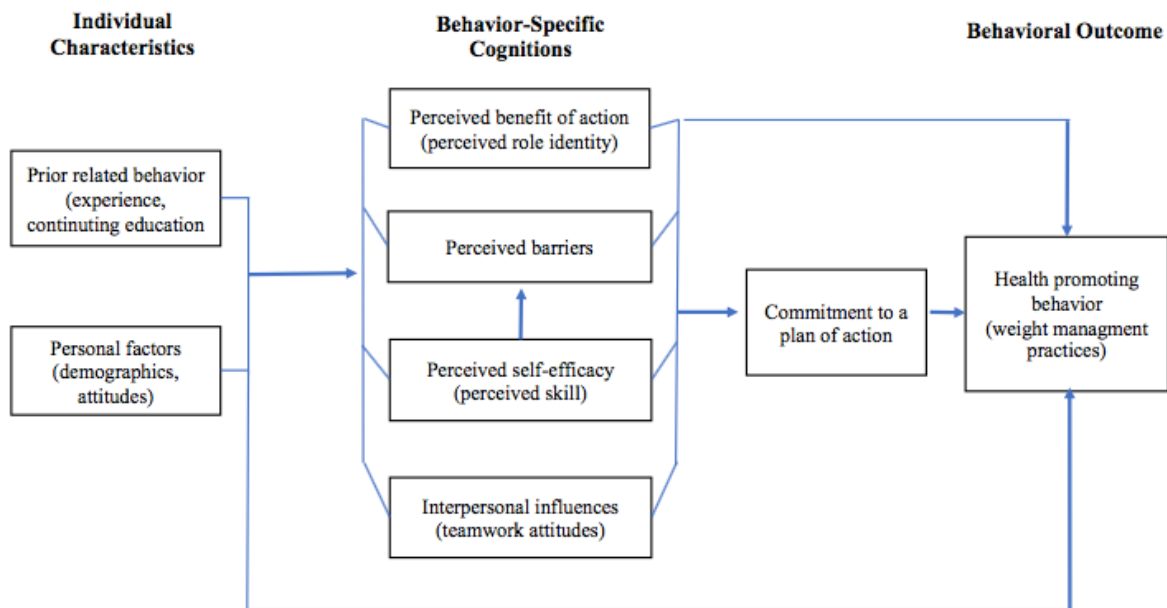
Individual Characteristics

Behavior-Specific Cognitions

Behavioral Outcome

Prior related behavior (experience, continuting education

Personal factors (demographics, attitudes)

Perceived benefit of action (perceived role identity)

Perceived barriers

Perceived self-efficacy (perceived skill)

Interpersonal influences (teamwork attitudes)

Commitment to a plan of action

Health promoting behavior (weight managment practices)